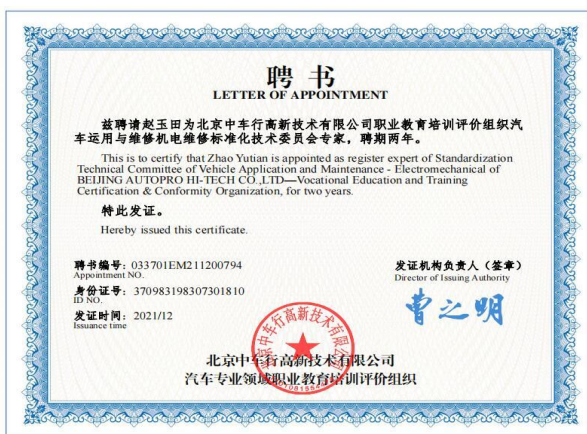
聘书
LETTER OF APPOINTMENT

兹聘请赵玉田为北京中车行高新技术有限公司职业教育培训评价组织汽车运用与维修机电维修标准化技术委员会专家，聘期两年。

This is to certify that Zhao Yutian is appointed as register expert of Standardization Technical Committee of Vehicle Application and Maintenance - Electromechanical of BEIJING AUTOPRO HI-TECH CO.,LTD—Vocational Education and Training Certification & Conformity Organization, for two years.

特此发证。

Hereby issued this certificate.

聘书编号：033701EM211200794
Appointment NO.

身份证号：370983198307301810
ID NO.

发证时间：2021/12
Issuance time

发证机构负责人（签章）
Director of Issuing Authority

曹之明

北京中车行高新技术有限公司

北京中车行高新技术有限公司
汽车专业领域职业教育培训评价组织